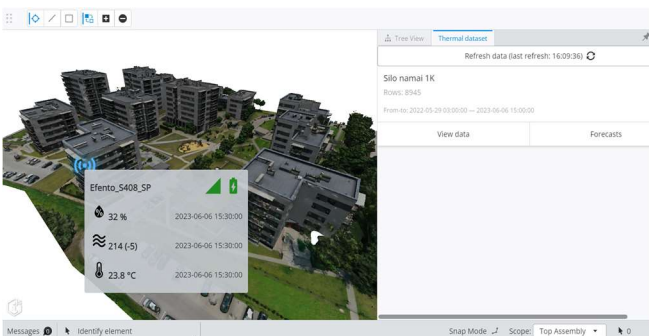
Tree View Thermal dataset

Refresh data (last refresh: 16:09:36)

Silo namai 1K

Rows: 8945

From-to: 2022-05-29 03:00:00 — 2023-06-06 15:00:00

View data

Forecasts

Efento_S408_SP

32 % 2023-06-06 15:30:00

214 (-5) 2023-06-06 15:30:00

23.8 °C 2023-06-06 15:30:00

Messages 0 Identify element

Snap Mode Scope: Top Assembly 0